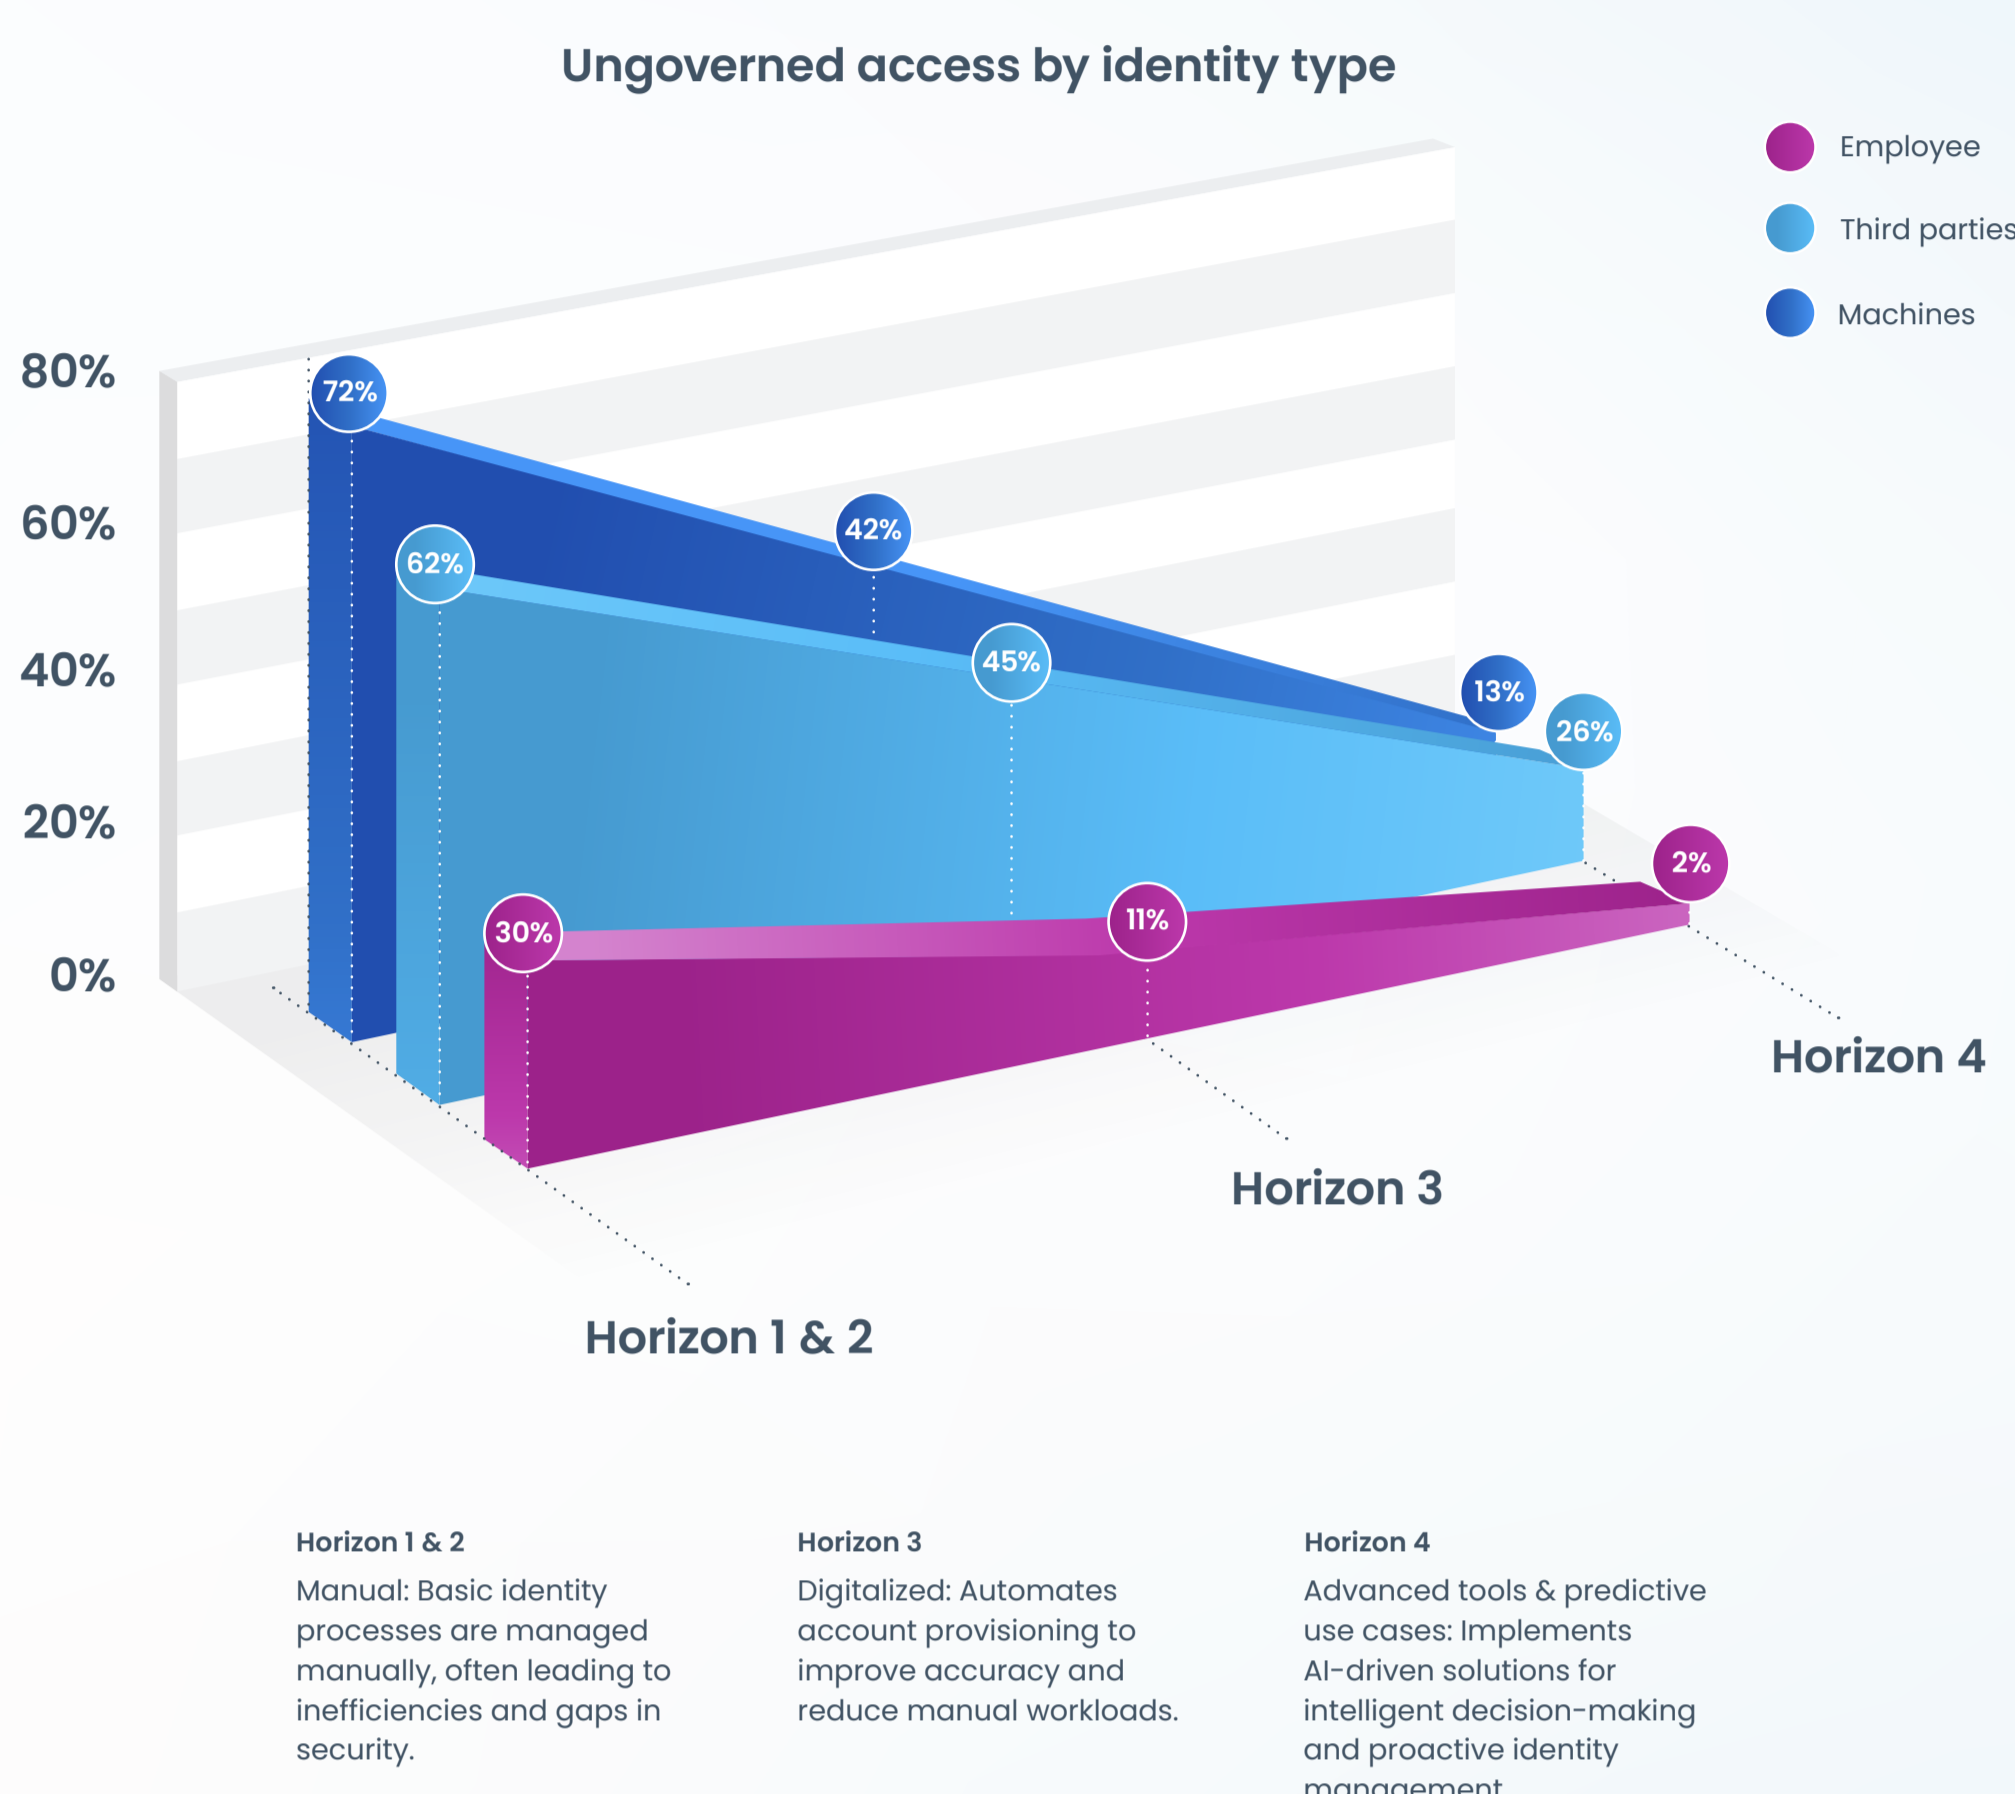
Ungoverned access by identity type

Employee

Third parties

Machines

80%

60%

40%

20%

0%

72%

42%

13%

62%

45%

26%

30%

11%

2%

Horizon 4

Horizon 3

Horizon 1 & 2

Horizon 1 & 2

Manual: Basic identity processes are managed manually, often leading to inefficiencies and gaps in security.

Horizon 3

Digitalized: Automates account provisioning to improve accuracy and reduce manual workloads.

Horizon 4

Advanced tools & predictive use cases: Implements AI-driven solutions for intelligent decision-making and proactive identity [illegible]